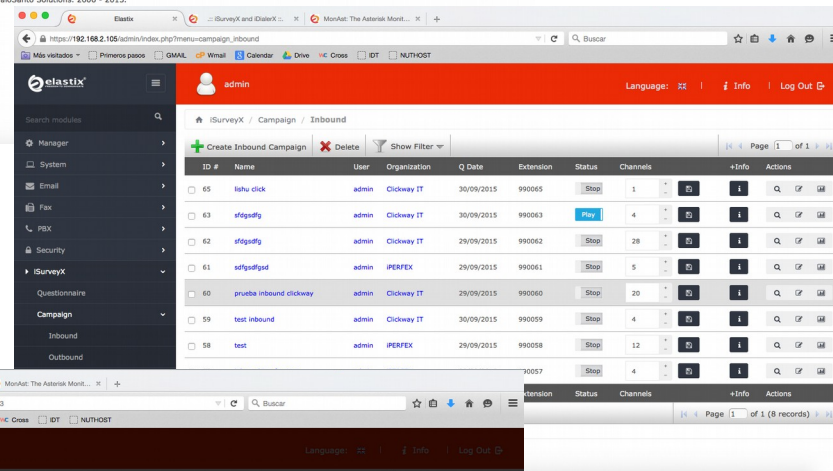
adSanto Solutions. 2008 - 2015.

Elastix | :: iSurveyX and iDialerX :: | MonAst: The Asterisk Monit...

https://192.168.2.105/admin/index.php?menu=campaign_inbound | Buscar

Más visitados | Primeros pasos | GMAIL | Wmail | Calendar | Drive | Cross | IDT | NUTHOST

elastix | admin | Language: | Info | Log Out

Search modules

Manager
System
Email
Fax
PBX
Security
iSurveyX
Questionaire
Campaign
Inbound
Outbound

iSurveyX / Campaign / Inbound

Create Inbound Campaign | Delete | Show Filter | Page 1 of 1

| ID # | Name | User | Organization | Q Date | Extension | Status | Channels | +Info | Actions |
|---|---|---|---|---|---|---|---|---|---|
| 65 | lishu click | admin | Clickway IT | 30/09/2015 | 990065 | Stop | 1 | | |
| 63 | sfdgsdfg | admin | Clickway IT | 30/09/2015 | 990063 | Play | 4 | | |
| 62 | sfdgsdfg | admin | Clickway IT | 29/09/2015 | 990062 | Stop | 28 | | |
| 61 | sdfgsdfgsd | admin | iPERFEX | 29/09/2015 | 990061 | Stop | 5 | | |
| 60 | prueba inbound clickway | admin | Clickway IT | 29/09/2015 | 990060 | Stop | 20 | | |
| 59 | test inbound | admin | Clickway IT | 29/09/2015 | 990059 | Stop | 4 | | |
| 58 | test | admin | iPERFEX | 29/09/2015 | 990058 | Stop | 12 | | |
| | | | | | 990057 | Stop | 4 | | |
| | | | | | Extension | Status | Channels | +Info | Actions |

Page 1 of 1 (8 records)

MonAst: The Asterisk Monit...

Buscar

Cross | IDT | NUTHOST

Language: | Info | Log Out